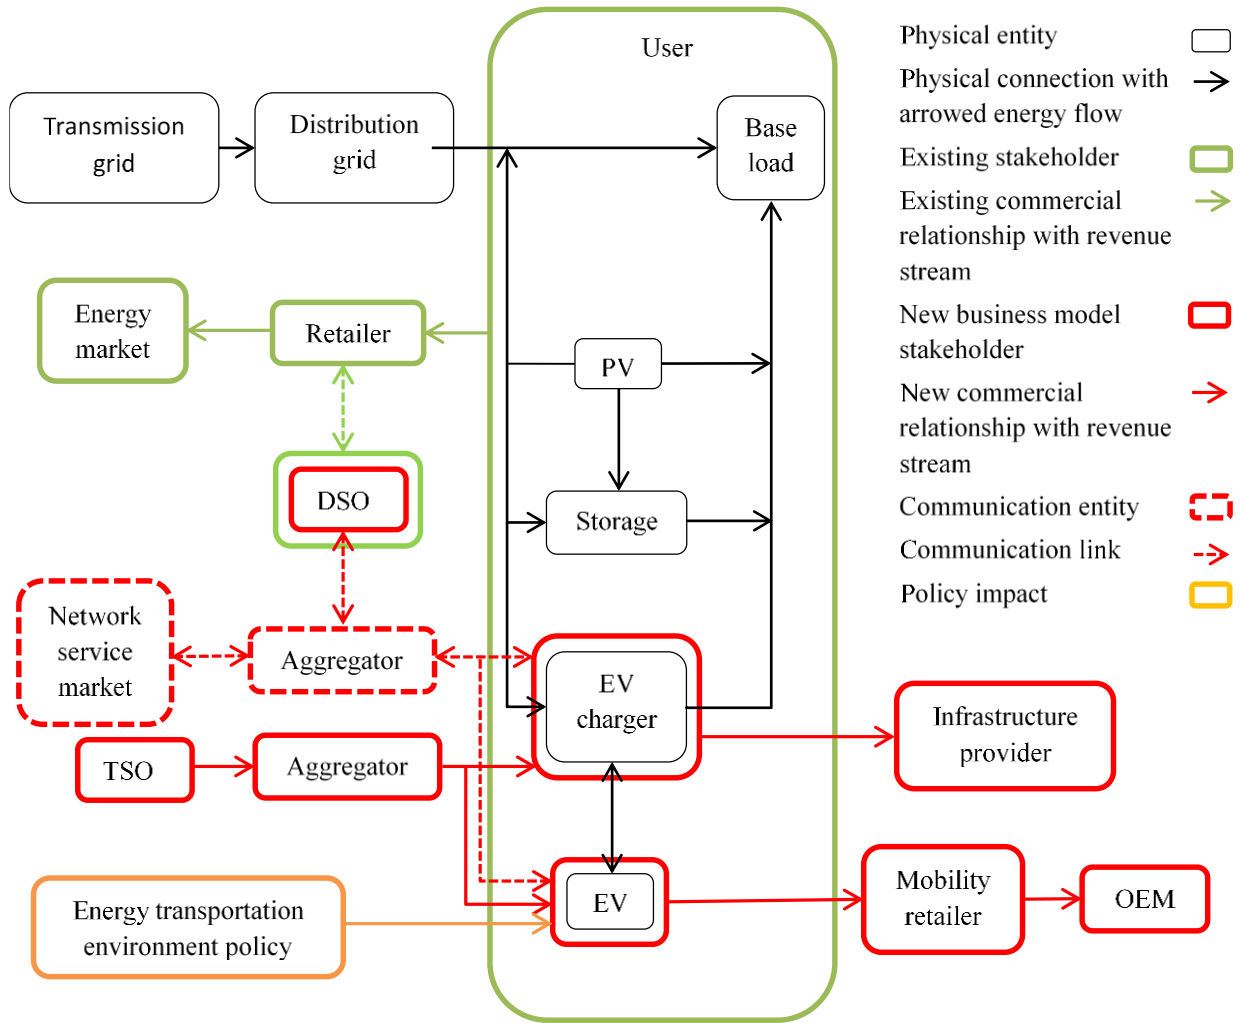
User

Transmission grid

Distribution grid

Base load

Energy market

Retailer

PV

DSO

Storage

Network service market

Aggregator

EV charger

Infrastructure provider

TSO

Aggregator

EV

Mobility retailer

OEM

Energy transportation environment policy

Physical entity

Physical connection with arrowed energy flow

Existing stakeholder

Existing commercial relationship with revenue stream

New business model stakeholder

New commercial relationship with revenue stream

Communication entity

Communication link

Policy impact